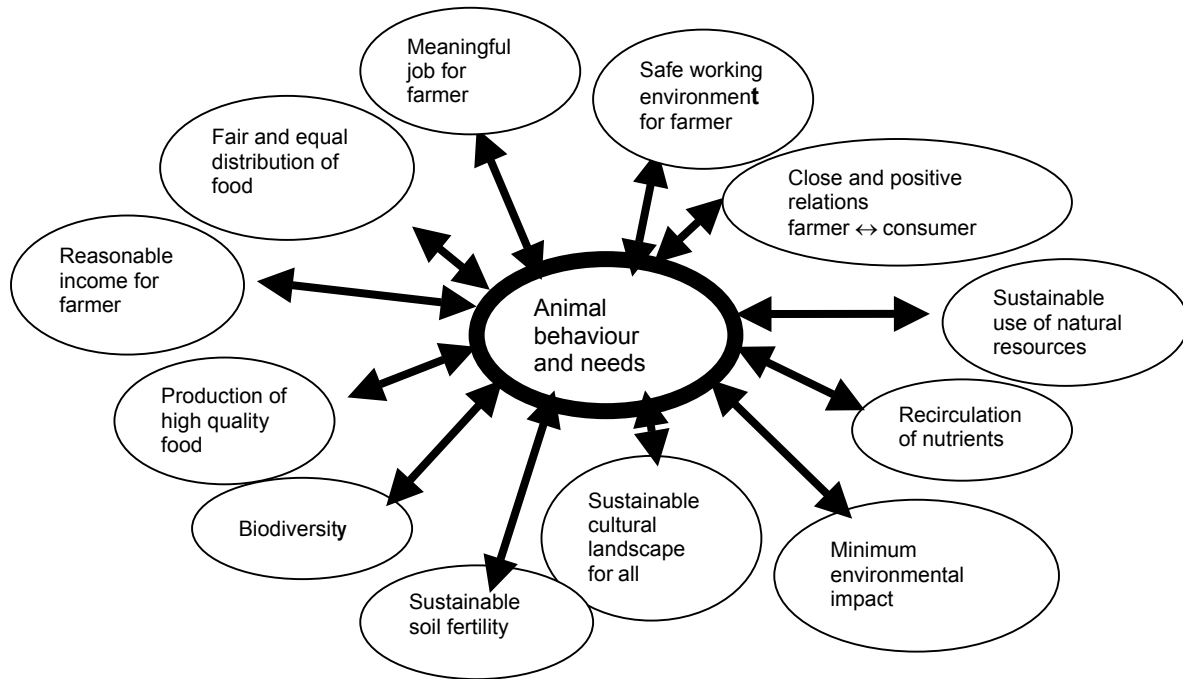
Meaningful job for farmer

Safe working environment for farmer

Fair and equal distribution of food

Close and positive relations farmer $\leftrightarrow$ consumer

Reasonable income for farmer

Animal behaviour and needs

Sustainable use of natural resources

Production of high quality food

Recirculation of nutrients

Biodiversity

Sustainable cultural landscape for all

Minimum environmental impact

Sustainable soil fertility